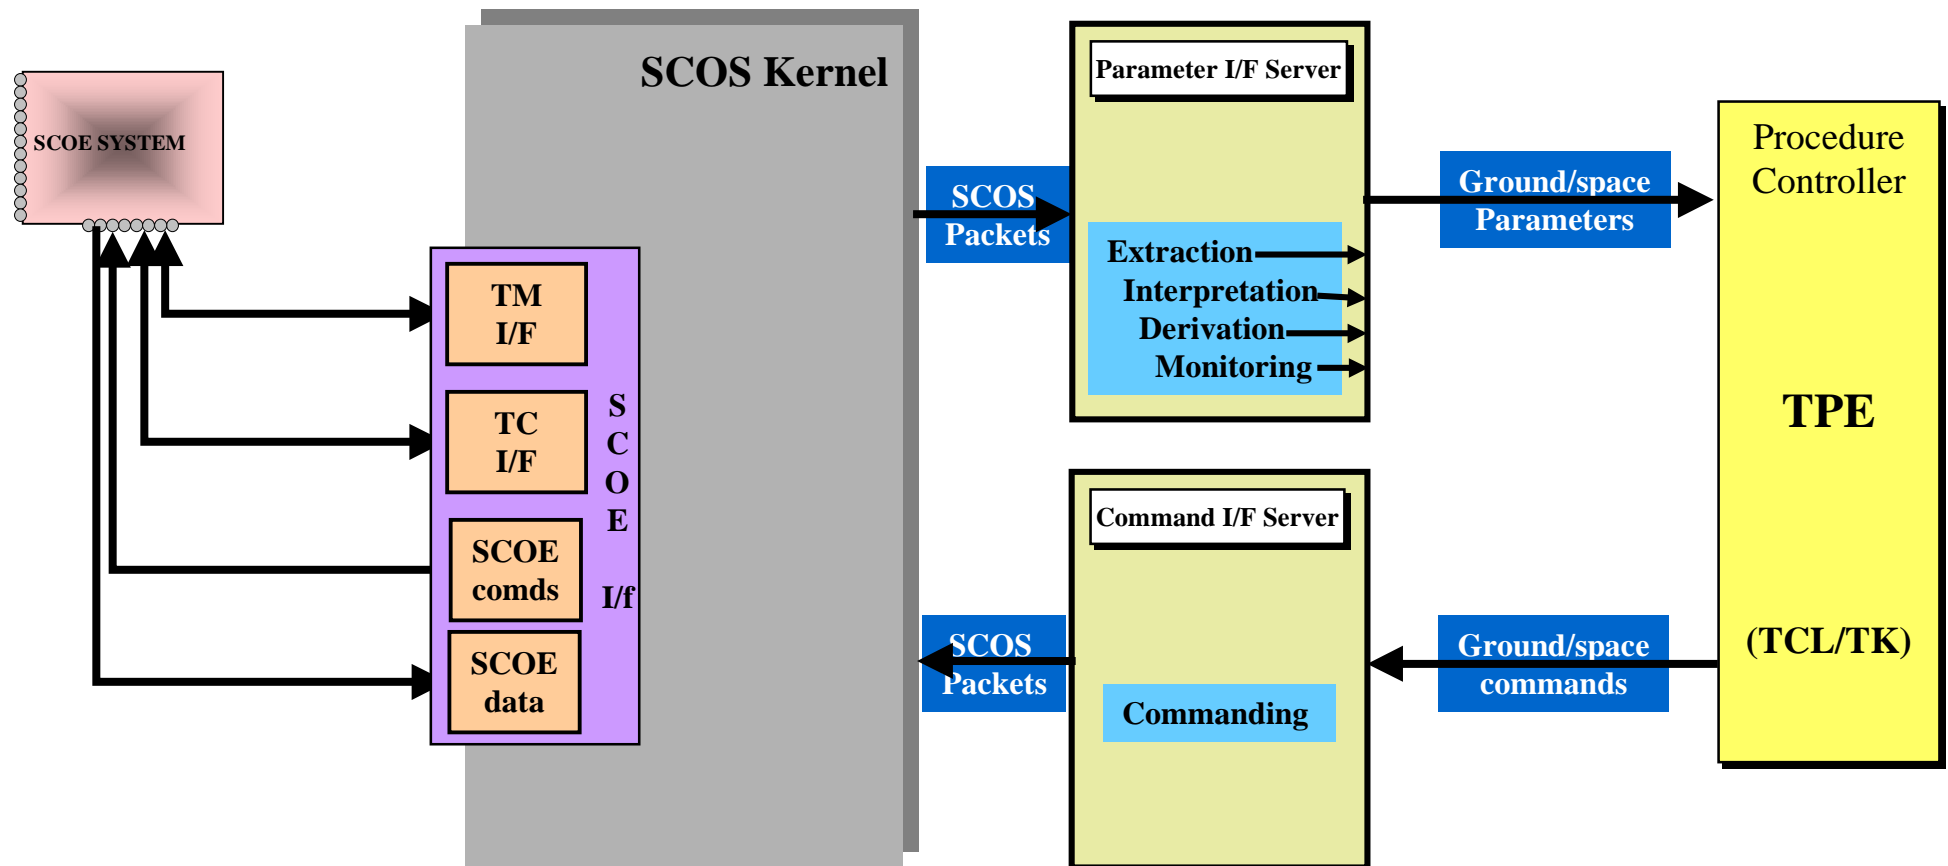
SCOS Kernel

SCOE SYSTEM

TM I/F

TC I/F

SCOE comds

SCOE data

S C O E I/f

SCOS Packets

Parameter I/F Server

Extraction
Interpretation
Derivation
Monitoring

Ground/space Parameters

Procedure Controller

TPE

(TCL/TK)

SCOS Packets

Command I/F Server

Commanding

Ground/space commands